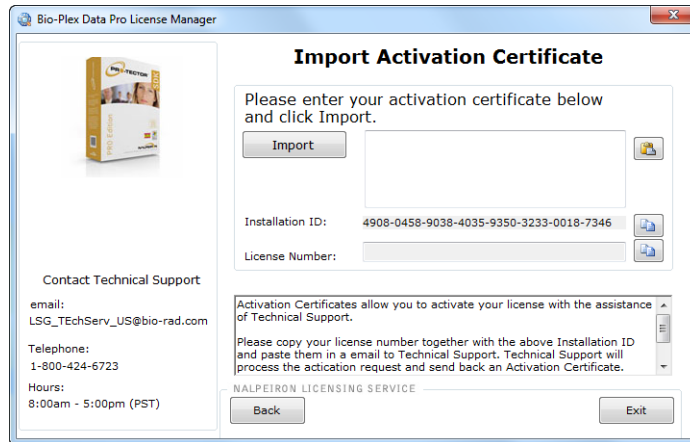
Bio-Plex Data Pro License Manager

Import Activation Certificate

Please enter your activation certificate below and click Import.

Import

Installation ID: 4908-0458-9038-4035-9350-3233-0018-7346

License Number:

Contact Technical Support

email:
LSG_TEchServ_US@bio-rad.com

Telephone:
1-800-424-6723

Hours:
8:00am - 5:00pm (PST)

Activation Certificates allow you to activate your license with the assistance of Technical Support.

Please copy your license number together with the above Installation ID and paste them in a email to Technical Support. Technical Support will process the actication request and send back an Activation Certificate.

NALPEIRON LICENSING SERVICE

Back

Exit